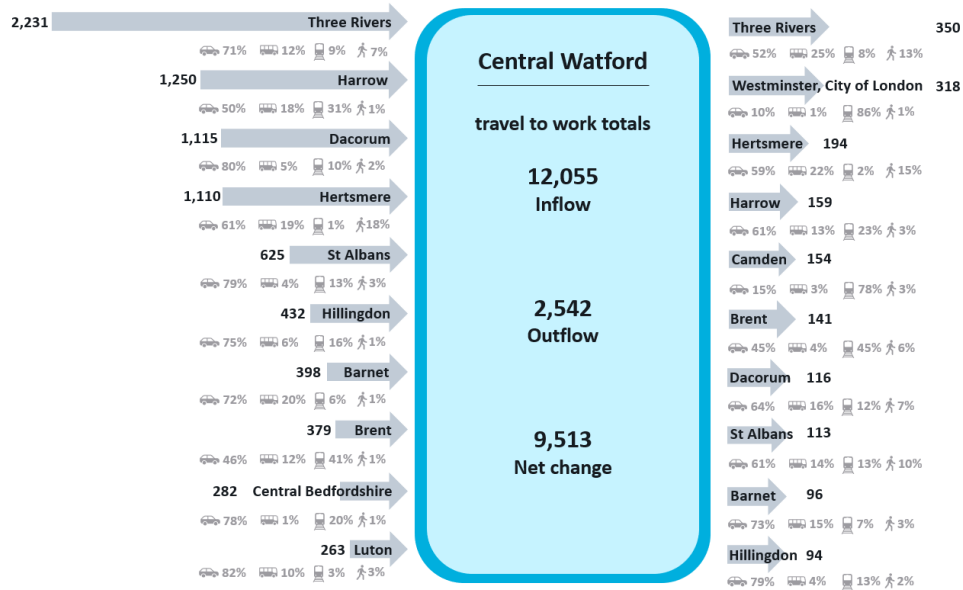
2,231 Three Rivers
71% 12% 9% 7%

1,250 Harrow
50% 18% 31% 1%

1,115 Dacorum
80% 5% 10% 2%

1,110 Hertsmere
61% 19% 1% 18%

625 St Albans
79% 4% 13% 3%

432 Hillingdon
75% 6% 16% 1%

398 Barnet
72% 20% 6% 1%

379 Brent
46% 12% 41% 1%

282 Central Bedfordshire
78% 1% 20% 1%

263 Luton
82% 10% 3% 3%

Central Watford

travel to work totals

12,055
Inflow

2,542
Outflow

9,513
Net change

Three Rivers 350
52% 25% 8% 13%

Westminster, City of London 318
10% 1% 86% 1%

Hertsmere 194
59% 22% 2% 15%

Harrow 159
61% 13% 23% 3%

Camden 154
15% 3% 78% 3%

Brent 141
45% 4% 45% 6%

Dacorum 116
64% 16% 12% 7%

St Albans 113
61% 14% 13% 10%

Barnet 96
73% 15% 7% 3%

Hillingdon 94
79% 4% 13% 2%